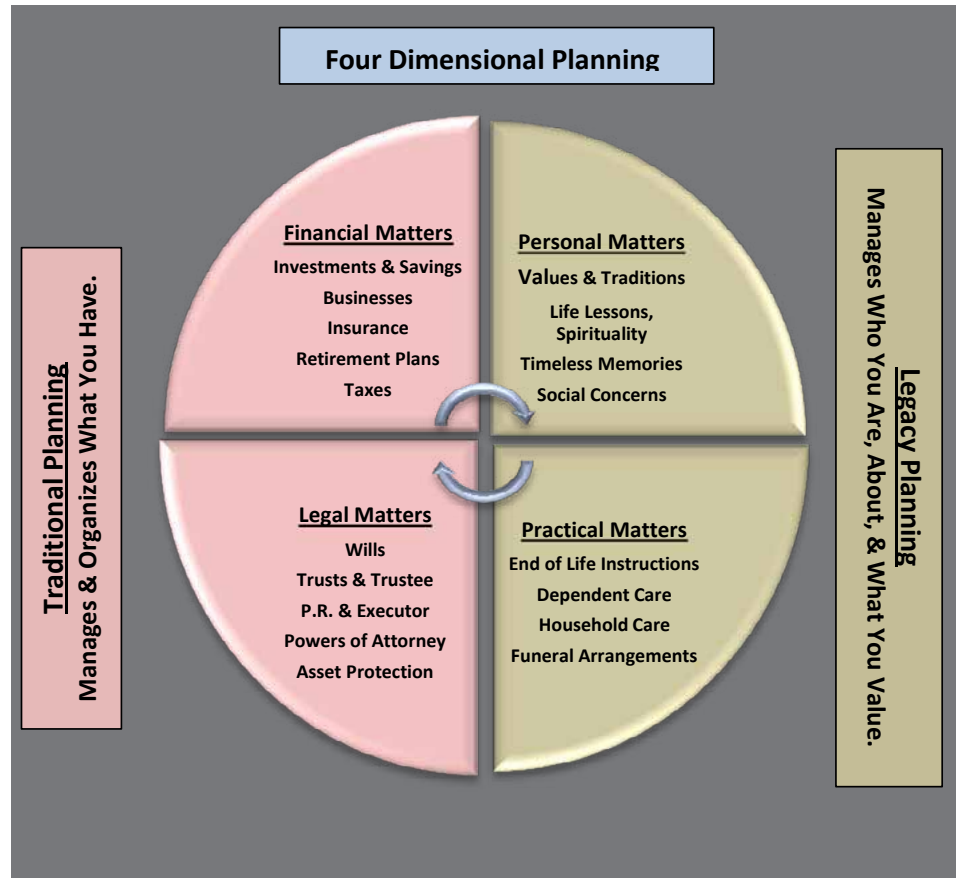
Four Dimensional Planning

Traditional Planning
Manages & Organizes What You Have.

Financial Matters
Investments & Savings
Businesses
Insurance
Retirement Plans
Taxes

Personal Matters
Values & Traditions
Life Lessons, Spirituality
Timeless Memories
Social Concerns

Legal Matters
Wills
Trusts & Trustee
P.R. & Executor
Powers of Attorney
Asset Protection

Practical Matters
End of Life Instructions
Dependent Care
Household Care
Funeral Arrangements

Legacy Planning
Manages Who You Are, About, & What You Value.